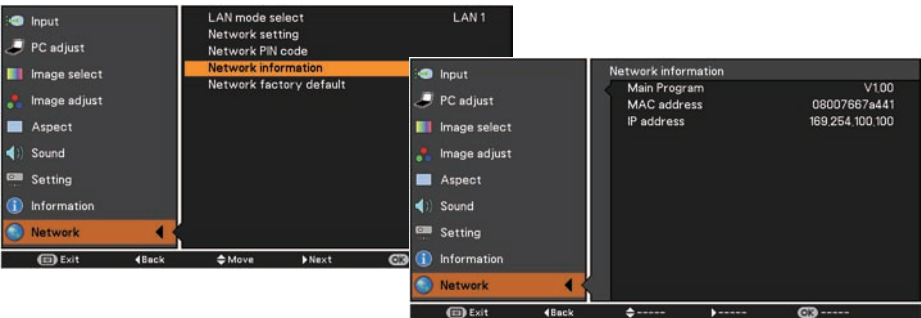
Input
PC adjust
Image select
Image adjust
Aspect
Sound
Setting
Information
Network

LAN mode select LAN 1
Network setting
Network PIN code
Network information
Network factory default

Exit ◀Back ⬍Move ▶Next OK

Input
PC adjust
Image select
Image adjust
Aspect
Sound
Setting
Information
Network

Network information
Main Program V1.00
MAC address 08007667a441
IP address 169.254.100.100

Exit ◀Back ⬍----- ▶----- OK -----